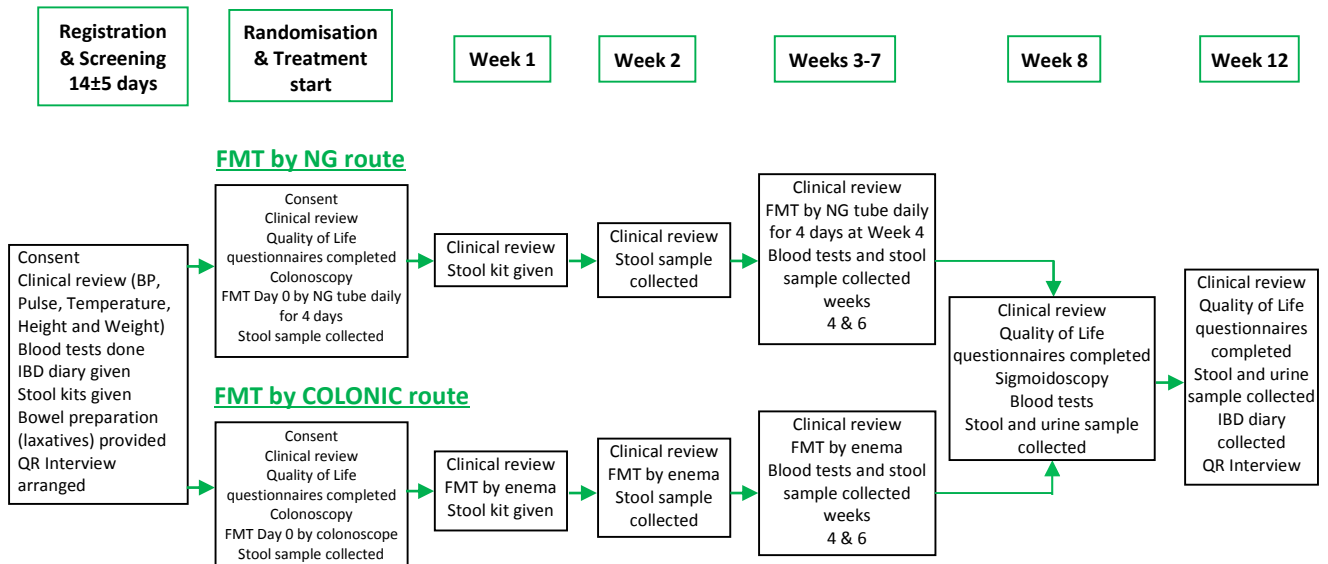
Registration & Screening 14±5 days

Randomisation & Treatment start

Week 1

Week 2

Weeks 3-7

Week 8

Week 12

Consent
Clinical review (BP, Pulse, Temperature, Height and Weight)
Blood tests done
IBD diary given
Stool kits given
Bowel preparation (laxatives) provided
QR Interview arranged

FMT by NG route

Consent
Clinical review
Quality of Life questionnaires completed
Colonoscopy
FMT Day 0 by NG tube daily for 4 days
Stool sample collected

Clinical review
Stool kit given

Clinical review
Stool sample collected

Clinical review
FMT by NG tube daily for 4 days at Week 4
Blood tests and stool sample collected weeks 4 & 6

FMT by COLONIC route

Consent
Clinical review
Quality of Life questionnaires completed
Colonoscopy
FMT Day 0 by colonoscope
Stool sample collected

Clinical review
FMT by enema
Stool kit given

Clinical review
FMT by enema
Stool sample collected

Clinical review
FMT by enema
Blood tests and stool sample collected weeks 4 & 6

Clinical review
Quality of Life questionnaires completed
Sigmoidoscopy
Blood tests
Stool and urine sample collected

Clinical review
Quality of Life questionnaires completed
Stool and urine sample collected
IBD diary collected
QR Interview